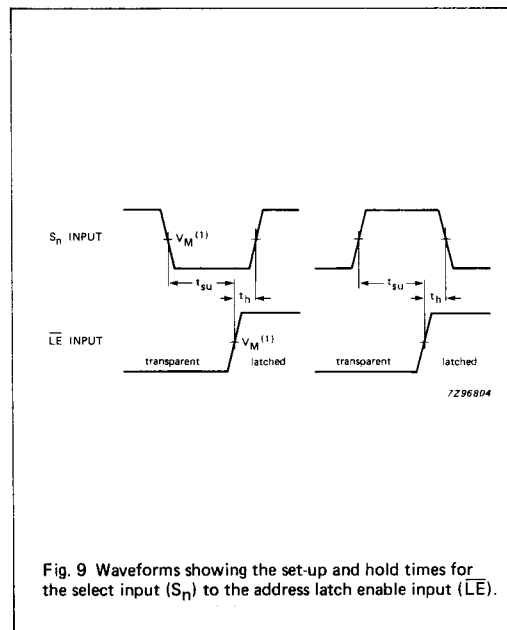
$S_n$ INPUT

$V_M^{(1)}$

$t_{su}$

$t_h$

$t_{su}$

$t_h$

$\overline{LE}$ INPUT

$V_M^{(1)}$

transparent

latched

transparent

latched

7Z96804

Fig. 9 Waveforms showing the set-up and hold times for the select input ($S_n$) to the address latch enable input ($\overline{LE}$).